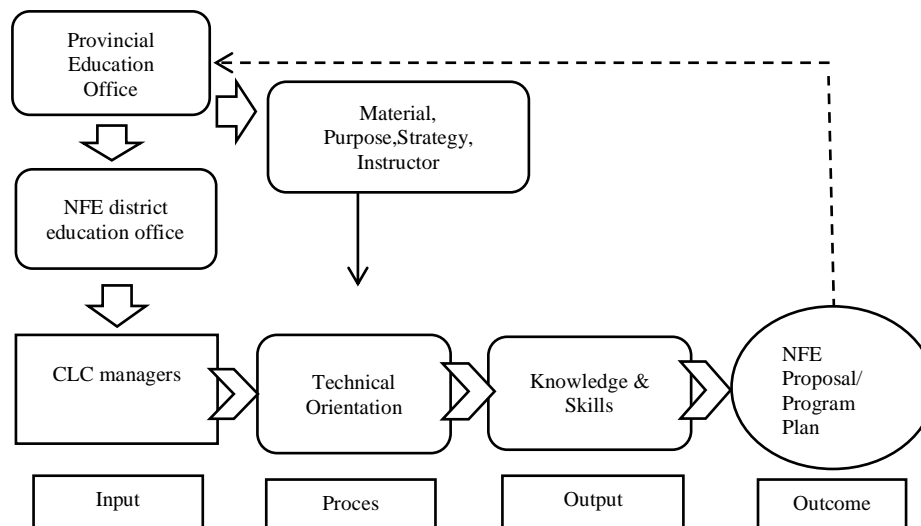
Provincial Education Office

Material, Purpose,Strategy, Instructor

NFE district education office

CLC managers

Technical Orientation

Knowledge & Skills

NFE Proposal/ Program Plan

Input

Proces

Output

Outcome